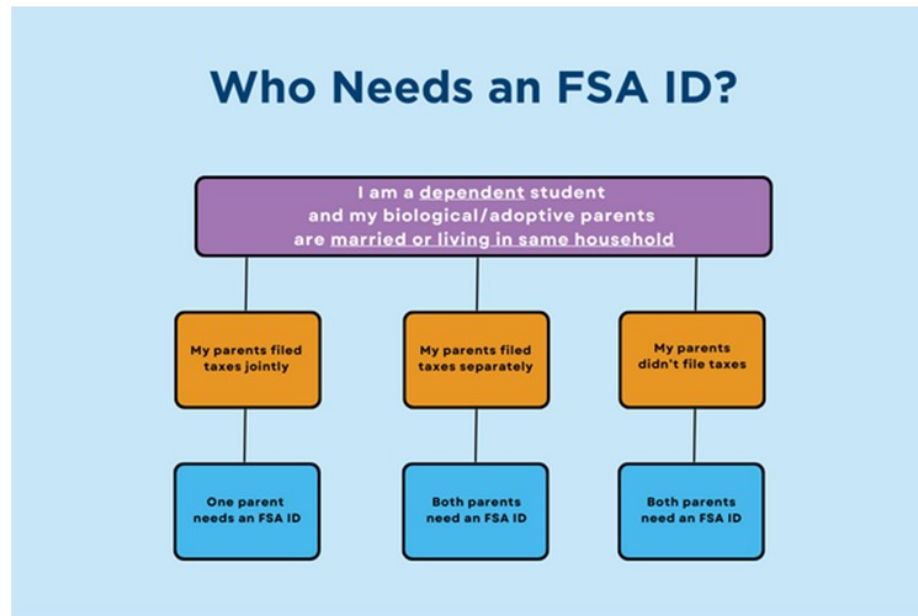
Who Needs an FSA ID?

I am a dependent student and my biological/adoptive parents are married or living in same household

My parents filed taxes jointly

My parents filed taxes separately

My parents didn't file taxes

One parent needs an FSA ID

Both parents need an FSA ID

Both parents need an FSA ID